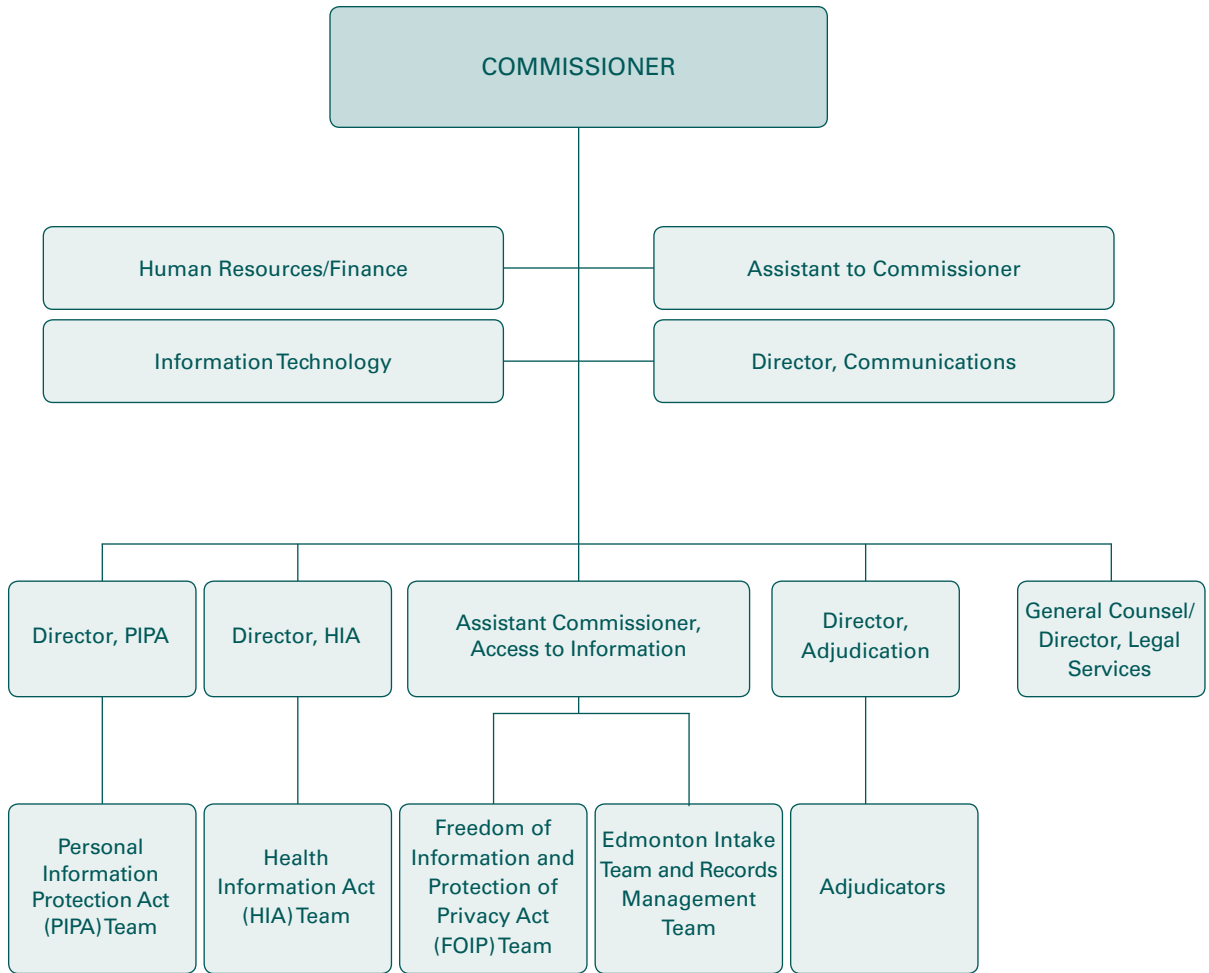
COMMISSIONER

Human Resources/Finance

Assistant to Commissioner

Information Technology

Director, Communications

Director, PIPA

Director, HIA

Assistant Commissioner, Access to Information

Director, Adjudication

General Counsel/ Director, Legal Services

Personal Information Protection Act (PIPA) Team

Health Information Act (HIA) Team

Freedom of Information and Protection of Privacy Act (FOIP) Team

Edmonton Intake Team and Records Management Team

Adjudicators